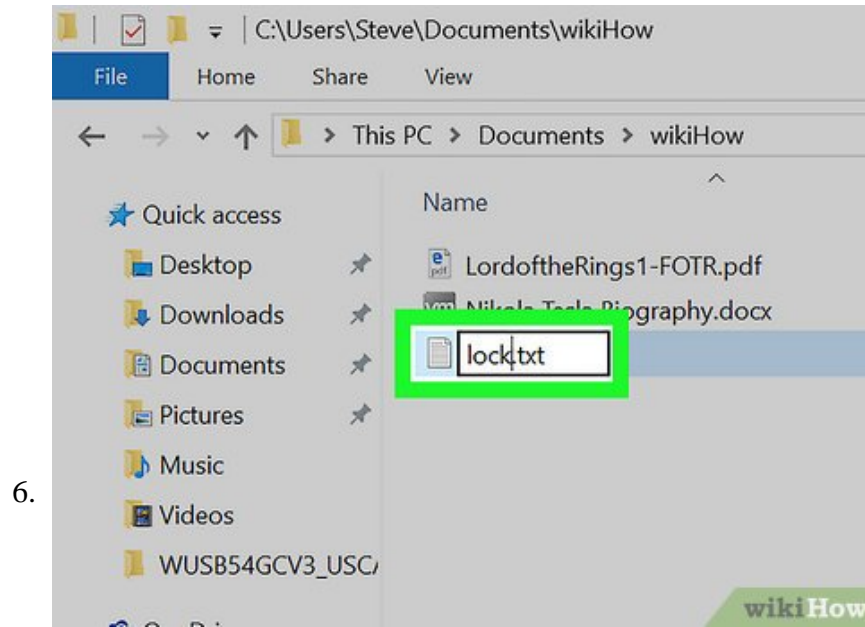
C:\Users\Steve\Documents\wikiHow

File Home Share View

This PC > Documents > wikiHow

Name

Quick access

Desktop

Downloads

Documents

Pictures

Music

Videos

WUSB54GCV3_USC

LordoftheRings1-FOTR.pdf

Nikola Tesla Biography.docx

lock.txt

6.

wikiHow